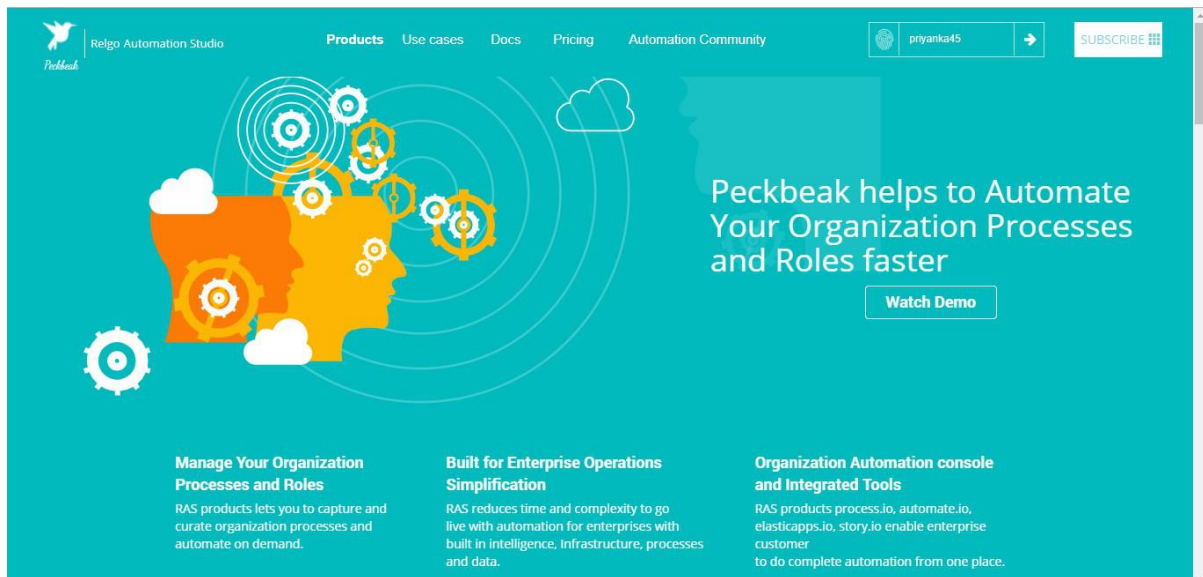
Peckbeak

Relgo Automation Studio

Products Use cases Docs Pricing Automation Community

priyanka45

SUBSCRIBE

Peckbeak helps to Automate Your Organization Processes and Roles faster

Watch Demo

Manage Your Organization Processes and Roles

RAS products lets you to capture and curate organization processes and automate on demand.

Built for Enterprise Operations Simplification

RAS reduces time and complexity to go live with automation for enterprises with built in intelligence, Infrastructure, processes and data.

Organization Automation console and Integrated Tools

RAS products process.io, automate.io, elasticapps.io, story.io enable enterprise customer
to do complete automation from one place.